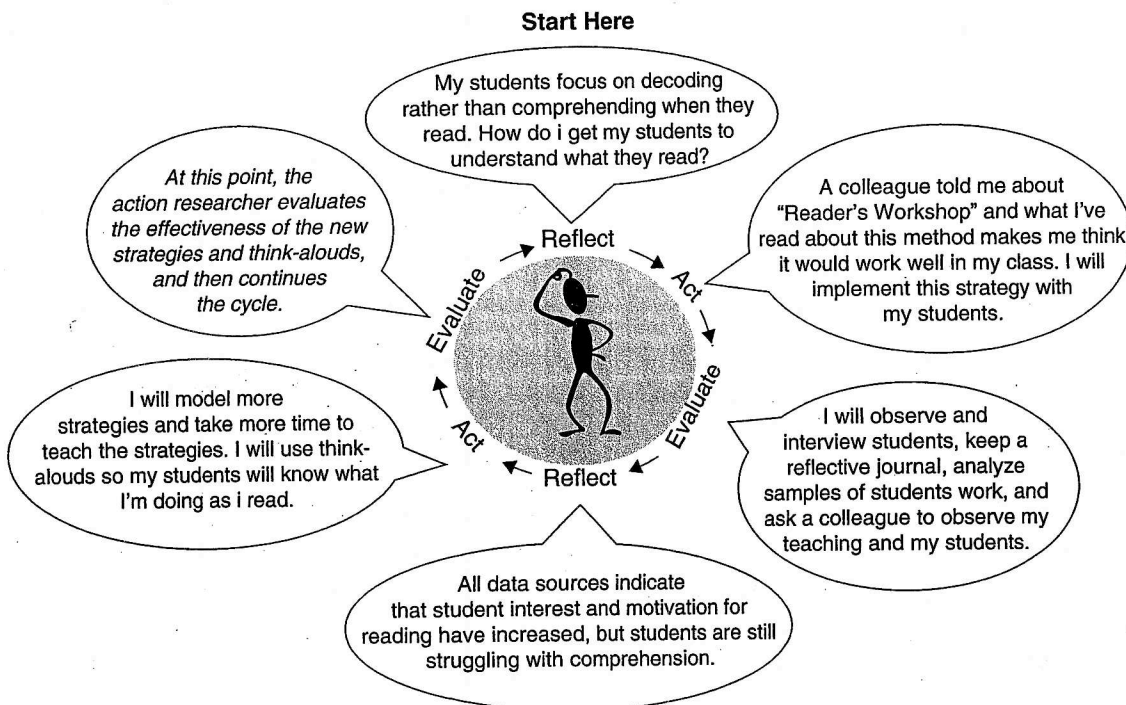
Start Here

My students focus on decoding rather than comprehending when they read. How do i get my students to understand what they read?

A colleague told me about "Reader's Workshop" and what I've read about this method makes me think it would work well in my class. I will implement this strategy with my students.

I will observe and interview students, keep a reflective journal, analyze samples of students work, and ask a colleague to observe my teaching and my students.

All data sources indicate that student interest and motivation for reading have increased, but students are still struggling with comprehension.

I will model more strategies and take more time to teach the strategies. I will use think-alouds so my students will know what I'm doing as i read.

At this point, the action researcher evaluates the effectiveness of the new strategies and think-alouds, and then continues the cycle.

Reflect
Act
Evaluate
Reflect
Act
Evaluate